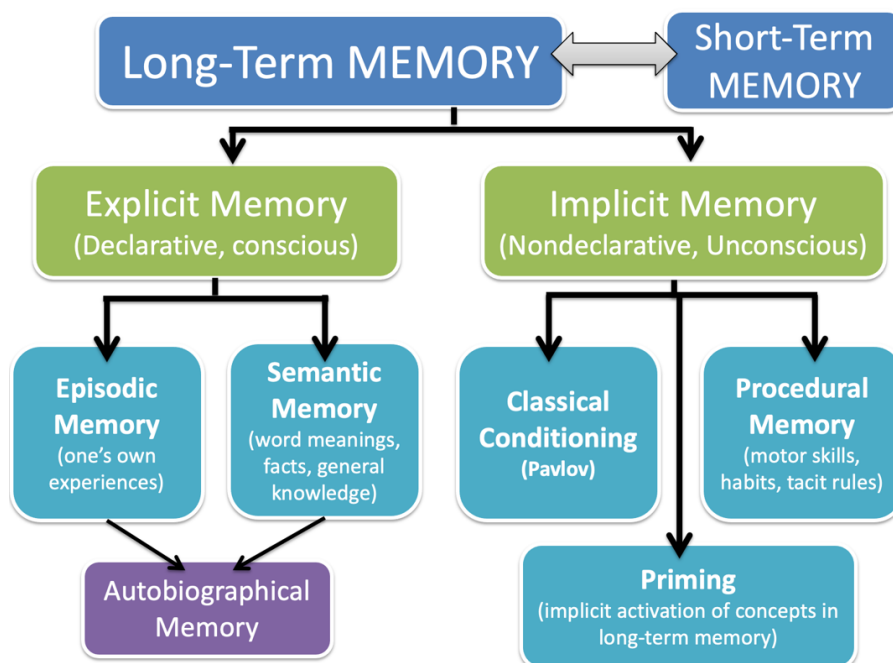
Long-Term MEMORY

Short-Term MEMORY

Explicit Memory (Declarative, conscious)

Implicit Memory (Nondeclarative, Unconscious)

Episodic Memory (one's own experiences)

Semantic Memory (word meanings, facts, general knowledge)

Classical Conditioning (Pavlov)

Procedural Memory (motor skills, habits, tacit rules)

Autobiographical Memory

Priming (implicit activation of concepts in long-term memory)